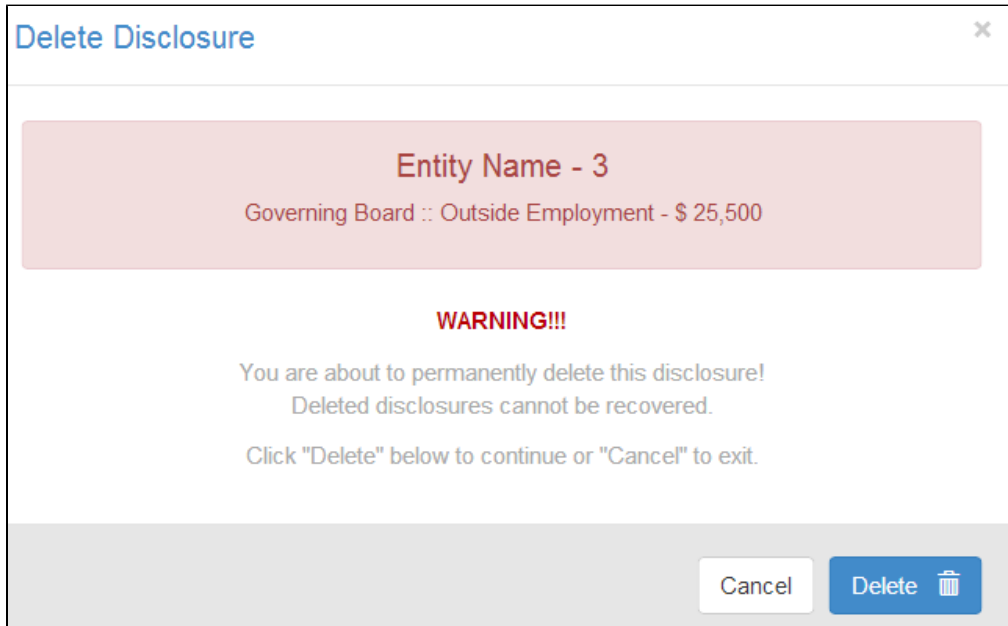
Delete Disclosure

×

Entity Name - 3

Governing Board :: Outside Employment - $ 25,500

WARNING!!!

You are about to permanently delete this disclosure!
Deleted disclosures cannot be recovered.

Click "Delete" below to continue or "Cancel" to exit.

Cancel

Delete